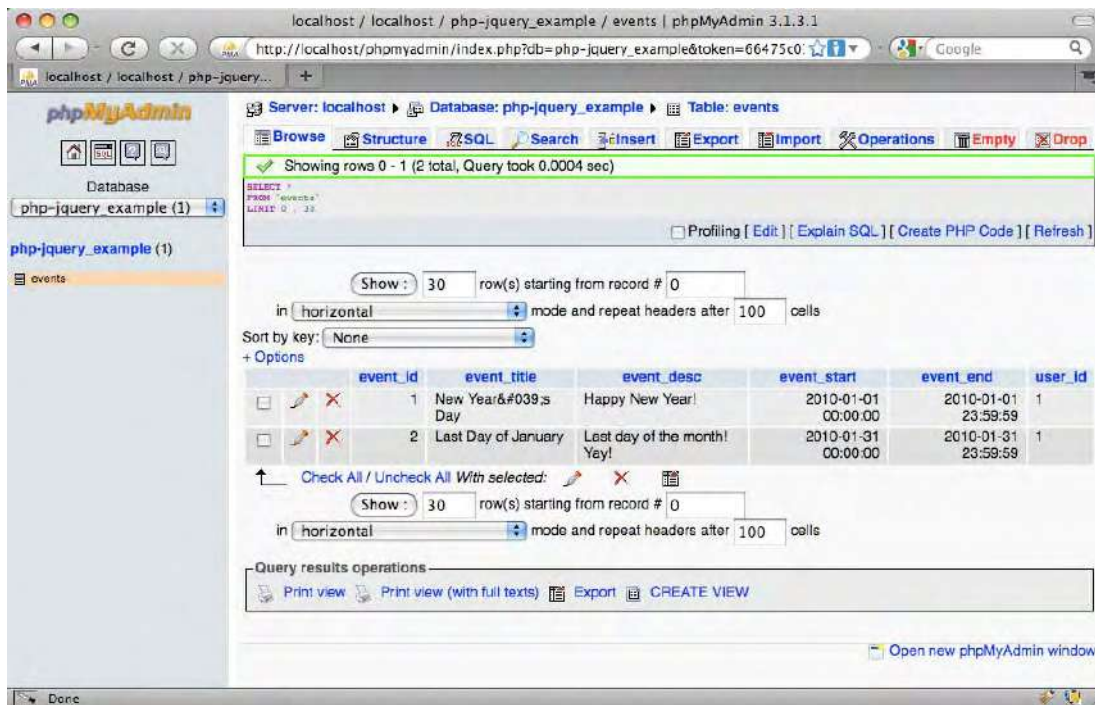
localhost / localhost / php-jquery_example / events | phpMyAdmin 3.1.3.1

http://localhost/phpmyadmin/index.php?db=php-jquery_example&token=66475c0

Google

localhost / localhost / php-jquery...

phpMyAdmin

Database
php-jquery_example (1)

php-jquery_example (1)

events

Server: localhost ▸ Database: php-jquery_example ▸ Table: events

Browse | Structure | SQL | Search | Insert | Export | Import | Operations | Empty | Drop

Showing rows 0 - 1 (2 total, Query took 0.0004 sec)

SELECT *
FROM `events`
LIMIT 0 , 30

Profiling [ Edit ] [ Explain SQL ] [ Create PHP Code ] [ Refresh ]

Show : 30 row(s) starting from record # 0
in horizontal mode and repeat headers after 100 cells

Sort by key: None
+ Options

| | | | event_id | event_title | event_desc | event_start | event_end | user_id |
|---|---|---|---|---|---|---|---|---|
| | | | 1 | New Year&#039;s Day | Happy New Year! | 2010-01-01 00:00:00 | 2010-01-01 23:59:59 | 1 |
| | | | 2 | Last Day of January | Last day of the month! Yay! | 2010-01-31 00:00:00 | 2010-01-31 23:59:59 | 1 |

Check All / Uncheck All With selected:

Show : 30 row(s) starting from record # 0
in horizontal mode and repeat headers after 100 cells

Query results operations
Print view Print view (with full texts) Export CREATE VIEW

Open new phpMyAdmin window

Done